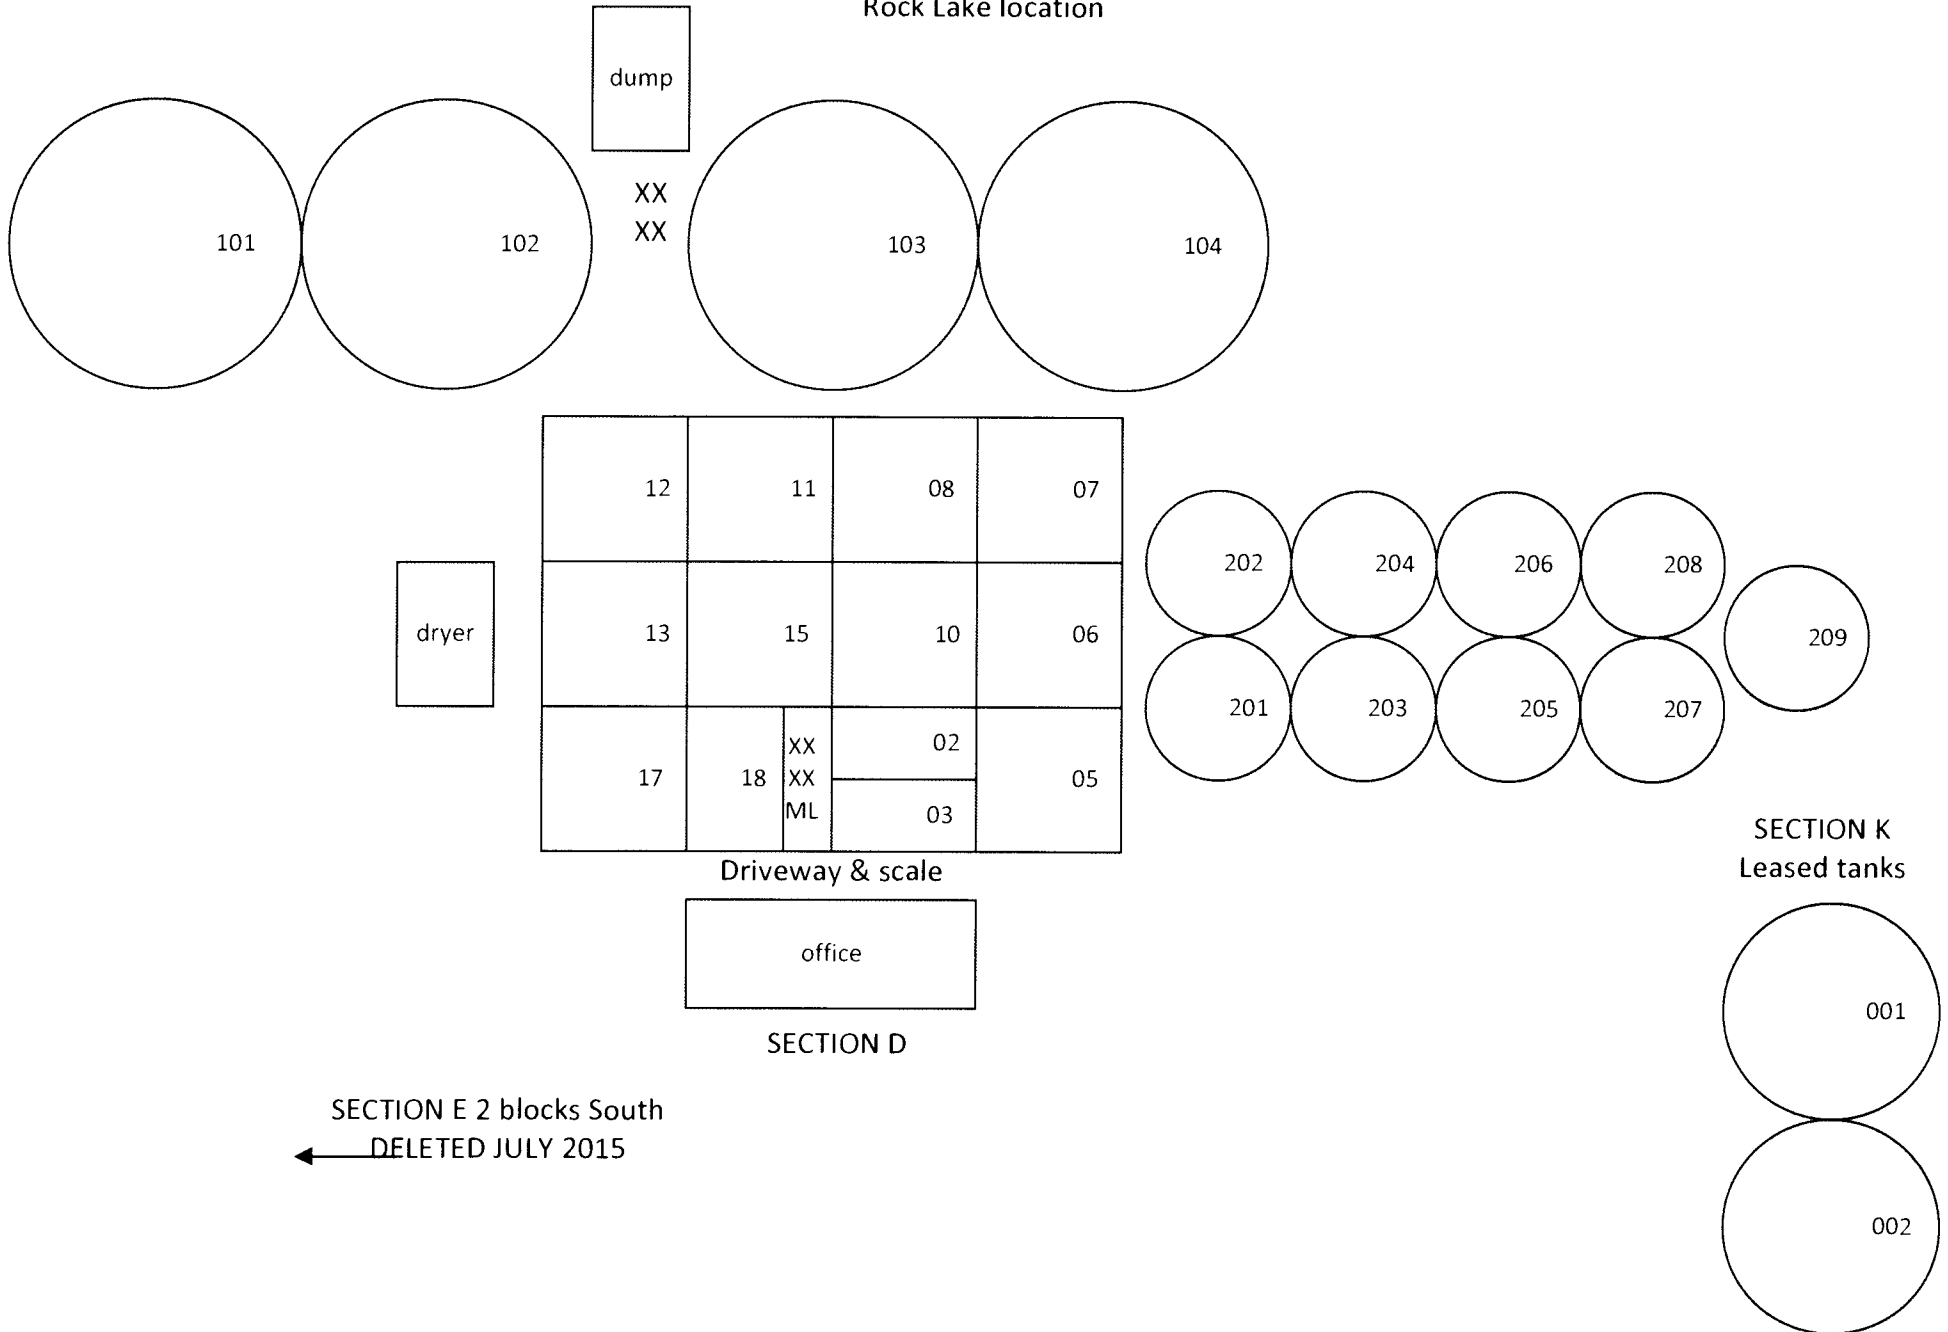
Rock Lake location

dump

XX
XX

101

102

103

104

12

11

08

07

13

15

10

06

17

18

XX
XX
ML

02

03

05

dryer

202

204

206

208

209

201

203

205

207

Driveway & scale

office

SECTION D

SECTION K
Leased tanks

001

002

SECTION E 2 blocks South
DELETED JULY 2015